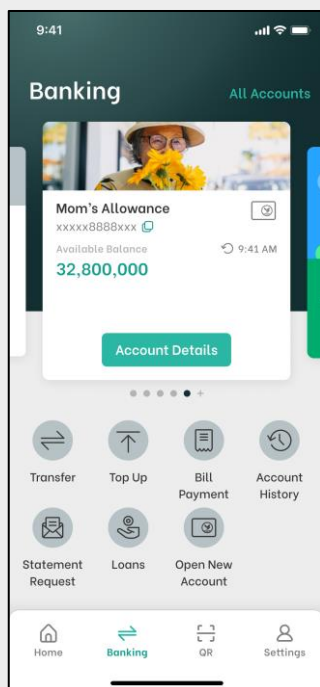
9:41

Banking

All Accounts

Mom's Allowance

xxxxx8888xxx

Available Balance

9:41 AM

32,800,000

Account Details

Transfer

Top Up

Bill Payment

Account History

Statement Request

Loans

Open New Account

Home

Banking

QR

Settings